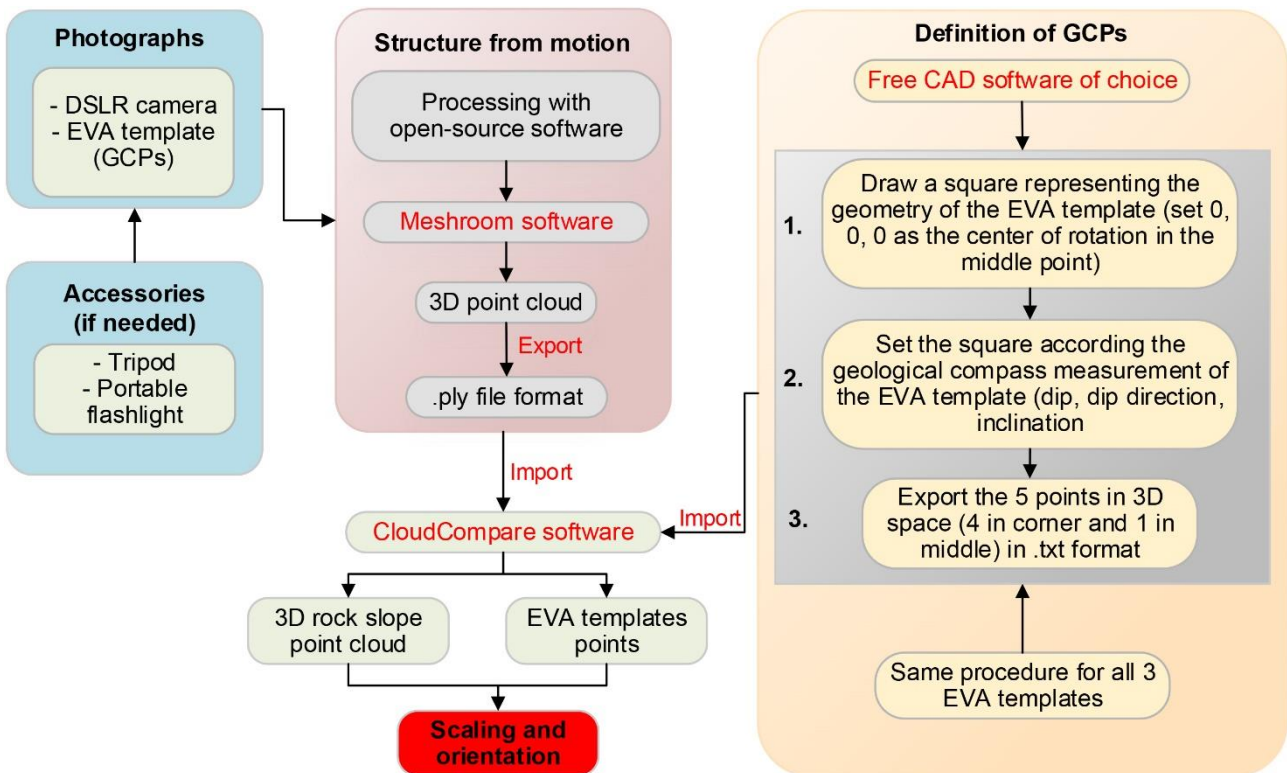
Photographs

- DSLR camera
- EVA template (GCPs)

Accessories (if needed)

- Tripod
- Portable flashlight

Structure from motion

Processing with open-source software

Meshroom software

3D point cloud

Export

.ply file format

Import

CloudCompare software

3D rock slope point cloud

EVA templates points

Scaling and orientation

Definition of GCPs

Free CAD software of choice

1. Draw a square representing the geometry of the EVA template (set 0, 0, 0 as the center of rotation in the middle point)

2. Set the square according the geological compass measurement of the EVA template (dip, dip direction, inclination

3. Export the 5 points in 3D space (4 in corner and 1 in middle) in .txt format

Same procedure for all 3 EVA templates

Import